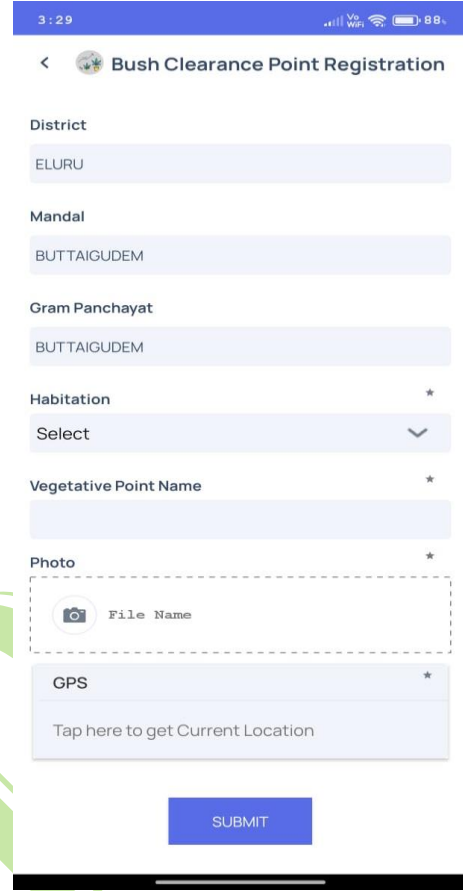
3:29

Vo WiFi 88

<

Bush Clearance Point Registration

District

ELURU

Mandal

BUTTAIGUDEM

Gram Panchayat

BUTTAIGUDEM

Habitation *

Select

Vegetative Point Name *

Photo *

File Name

GPS *

Tap here to get Current Location

SUBMIT